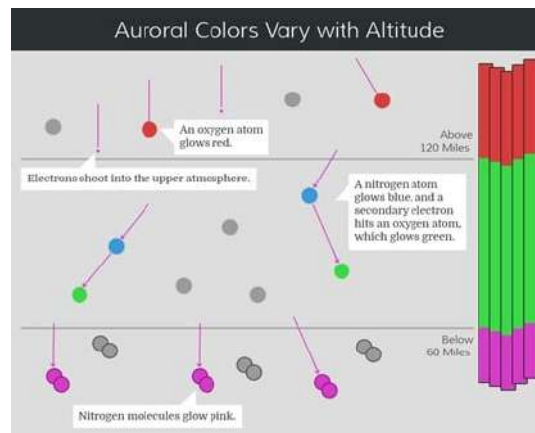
Auroral Colors Vary with Altitude

An oxygen atom glows red.

Above 120 Miles

Electrons shoot into the upper atmosphere.

A nitrogen atom glows blue, and a secondary electron hits an oxygen atom, which glows green.

Below 60 Miles

Nitrogen molecules glow pink.